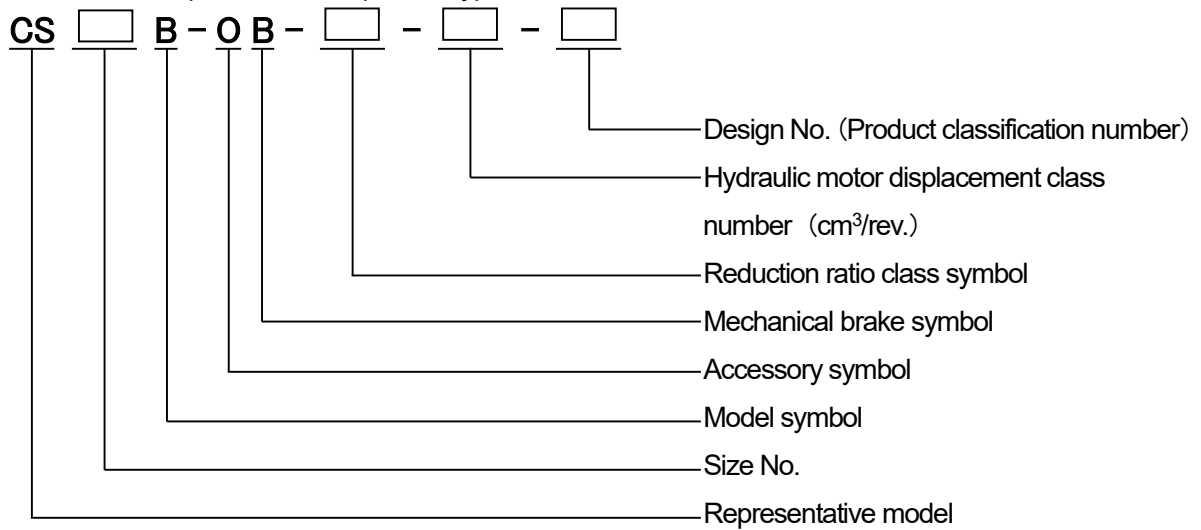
CS □ B – O B – □ – □ – □

Design No.（Product classification number）

Hydraulic motor displacement class number（$cm^3$/rev.）

Reduction ratio class symbol

Mechanical brake symbol

Accessory symbol

Model symbol

Size No.

Representative model